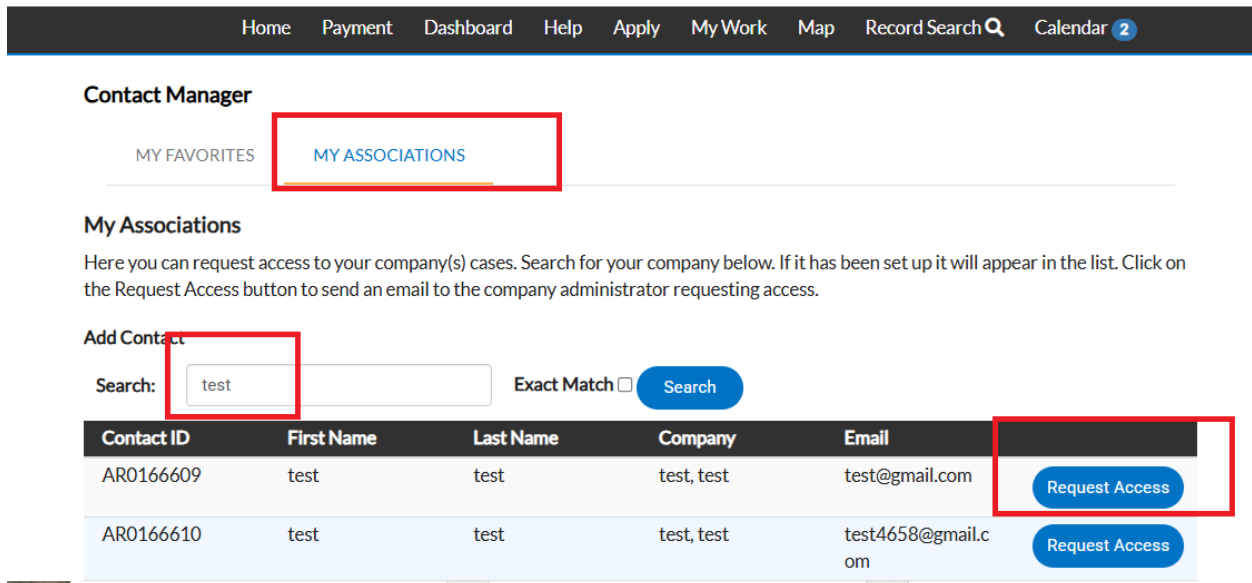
Home Payment Dashboard Help Apply My Work Map Record Search Calendar 2

Contact Manager

MY FAVORITES MY ASSOCIATIONS

My Associations

Here you can request access to your company(s) cases. Search for your company below. If it has been set up it will appear in the list. Click on the Request Access button to send an email to the company administrator requesting access.

Add Contact

Search: test Exact Match Search

| Contact ID | First Name | Last Name | Company | Email | |
|---|---|---|---|---|---|
| AR0166609 | test | test | test, test | test@gmail.com | Request Access |
| AR0166610 | test | test | test, test | test4658@gmail.com | Request Access |